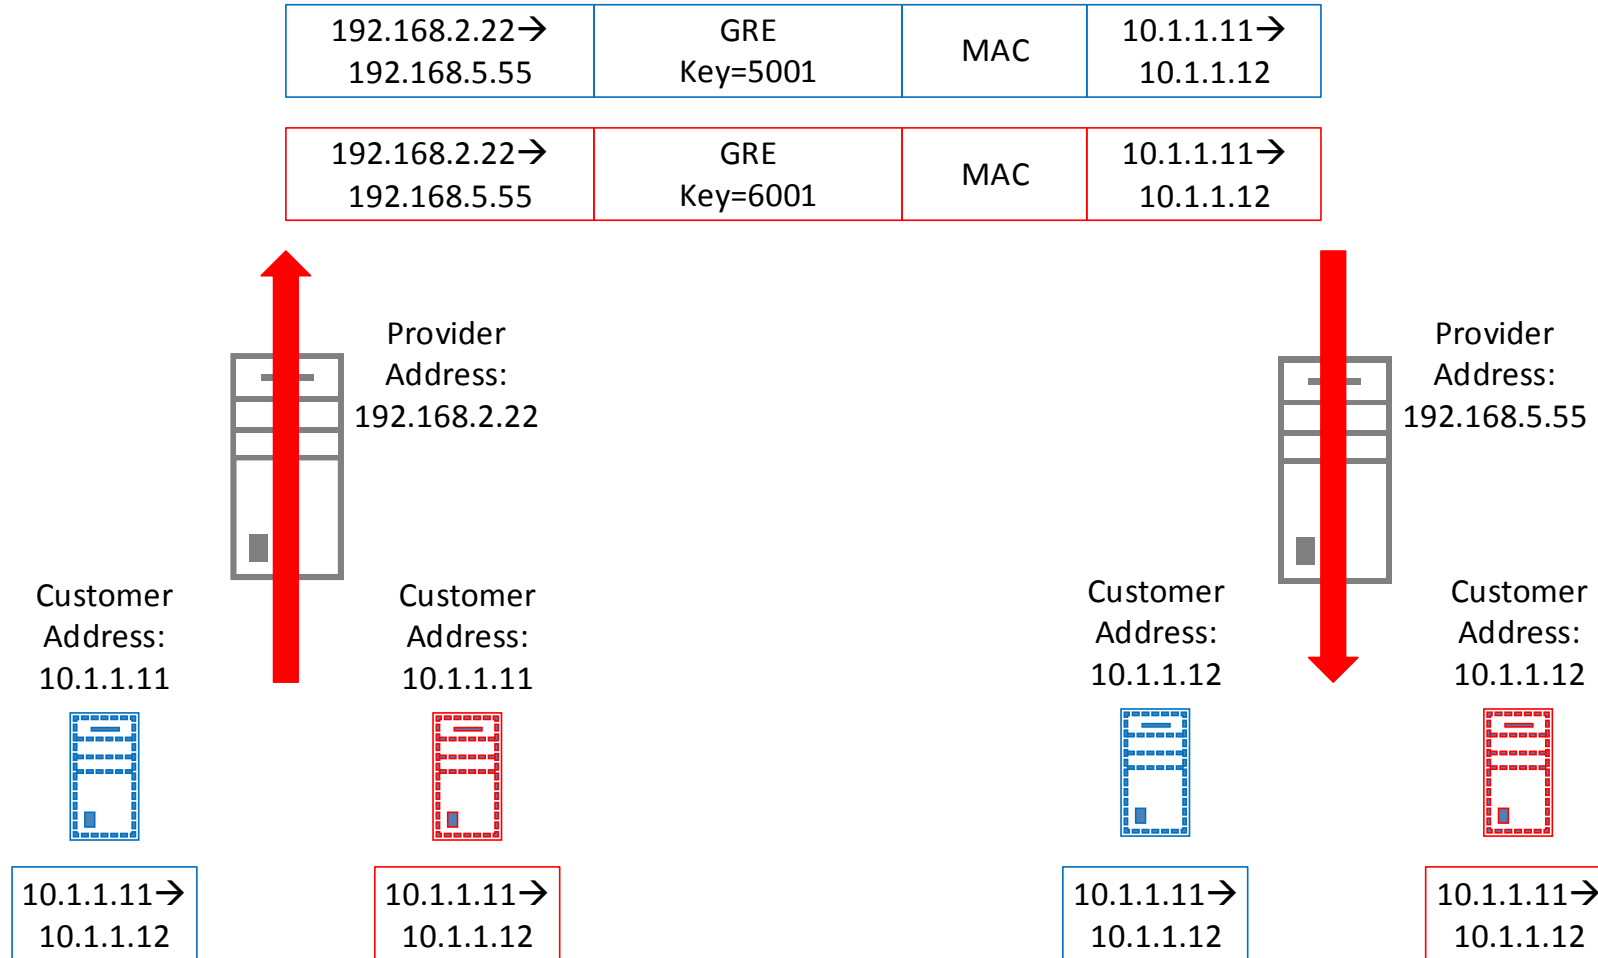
| 192.168.2.22→ 192.168.5.55 | GRE Key=5001 | MAC | 10.1.1.11→ 10.1.1.12 |
|---|---|---|---|

| 192.168.2.22→ 192.168.5.55 | GRE Key=6001 | MAC | 10.1.1.11→ 10.1.1.12 |
|---|---|---|---|

Provider Address: 192.168.2.22

Provider Address: 192.168.5.55

Customer Address: 10.1.1.11

Customer Address: 10.1.1.11

Customer Address: 10.1.1.12

Customer Address: 10.1.1.12

10.1.1.11→ 10.1.1.12

10.1.1.11→ 10.1.1.12

10.1.1.11→ 10.1.1.12

10.1.1.11→ 10.1.1.12